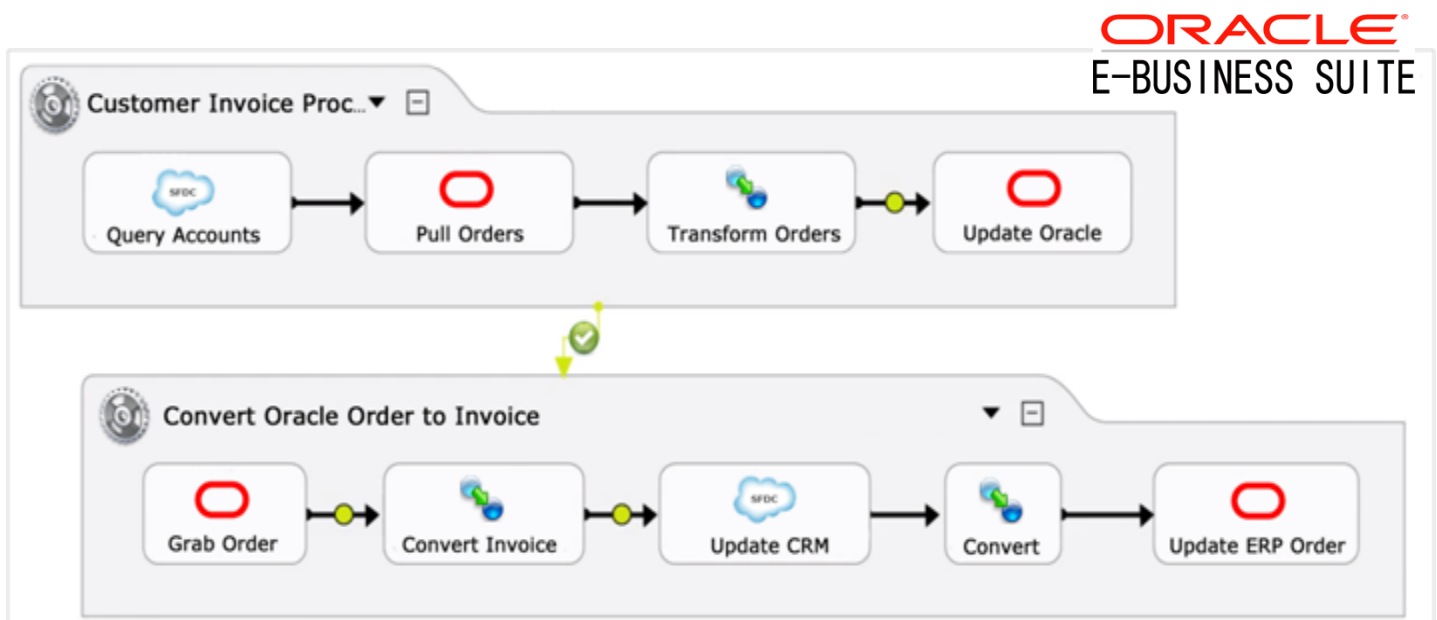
ORACLE
E-BUSINESS SUITE

Customer Invoice Proc...

SFDC
Query Accounts

Pull Orders

Transform Orders

Update Oracle

Convert Oracle Order to Invoice

Grab Order

Convert Invoice

SFDC
Update CRM

Convert

Update ERP Order